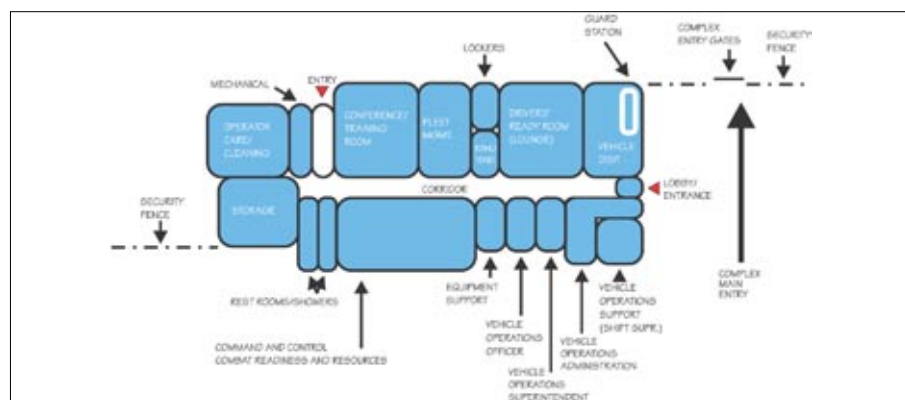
GUARD STATION

COMPLEX ENTRY GATES

SECURITY FENCE

LOCKERS

MECHANICAL

ENTRY

OPERATOR CARE/ CLEANING

CONFERENCE/ TRAINING ROOM

FLEET MGMT.

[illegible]

DRIVERS' READY ROOM (LOUNGE)

VEHICLE DISP.

LOBBY/ ENTRANCE

SECURITY FENCE

STORAGE

CORRIDOR

REST ROOMS/SHOWERS

COMMAND AND CONTROL COMBAT READINESS AND RESOURCES

EQUIPMENT SUPPORT

VEHICLE OPERATIONS OFFICER

VEHICLE OPERATIONS SUPERINTENDENT

VEHICLE OPERATIONS ADMINISTRATION

VEHICLE OPERATIONS SUPPORT (SHIFT SUPR.)

COMPLEX MAIN ENTRY